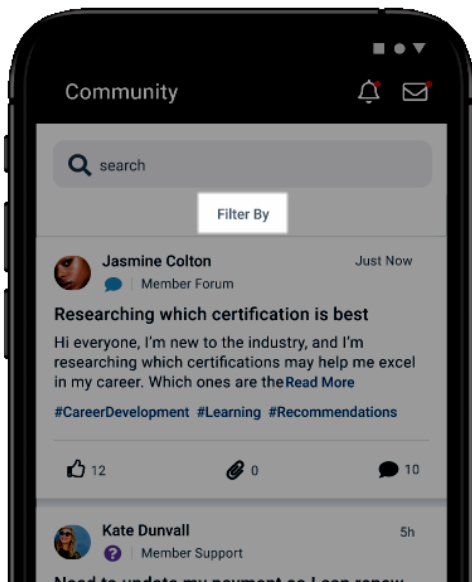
Community

search

Filter By

Jasmine Colton
Just Now
Member Forum

Researching which certification is best

Hi everyone, I'm new to the industry, and I'm researching which certifications may help me excel in my career. Which ones are the Read More

#CareerDevelopment #Learning #Recommendations

12
0
10

Kate Dunvall
5h
Member Support

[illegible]